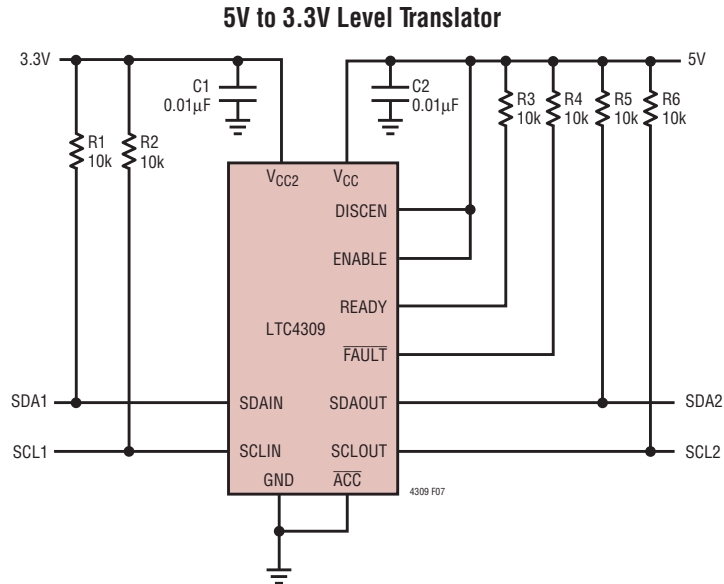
5V to 3.3V Level Translator

3.3V

5V

C1
0.01µF

C2
0.01µF

R1
10k

R2
10k

R3
10k

R4
10k

R5
10k

R6
10k

$V_{CC2}$

$V_{CC}$

DISCEN

ENABLE

READY

LTC4309

$\overline{FAULT}$

SDA1

SDAIN

SDAOUT

SDA2

SCL1

SCLIN

SCLOUT

SCL2

GND

$\overline{ACC}$

4309 F07